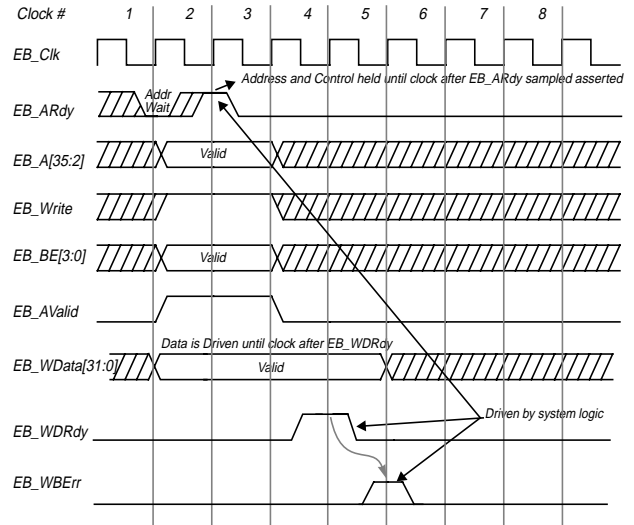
Clock #
1
2
3
4
5
6
7
8

EB_Clk

EB_ARdy
Addr Wait
Address and Control held until clock after EB_ARdy sampled asserted

EB_A[35:2]
Valid

EB_Write

EB_BE[3:0]
Valid

EB_AValid

Data is Driven until clock after EB_WDRdy

EB_WData[31:0]
Valid

EB_WDRdy
Driven by system logic

EB_WBErr